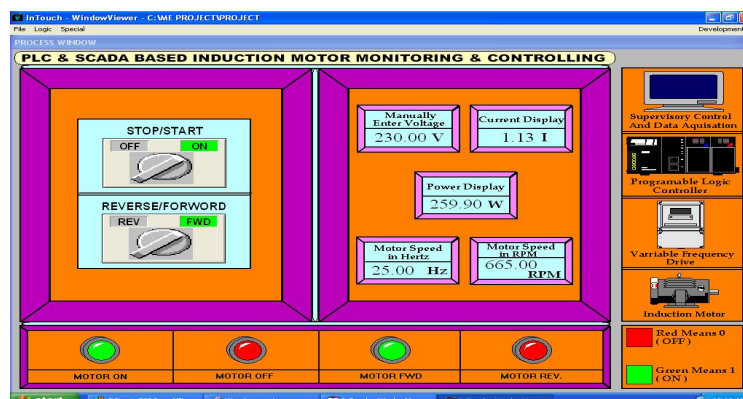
InTouch - WindowViewer - C:\ME PROJECT\PROJECT

File Logic Special

Development

PROCESS WINDOW

PLC & SCADA BASED INDUCTION MOTOR MONITORING & CONTROLLING

STOP/START

OFF ON

REVERSE/FORWORD

REV FWD

Manually Enter Voltage

230.00 V

Current Display

1.13 I

Power Display

259.90 W

Motor Speed in Hertz

25.00 Hz

Motor Speed in RPM

665.00 RPM

Supervisory Control And Data Aquisation

Programable Logic Controller

Varriable Frequency Drive

Induction Motor

Red Means 0 ( OFF )

Green Means 1 ( ON )

MOTOR ON

MOTOR OFF

MOTOR FWD

MOTOR REV.